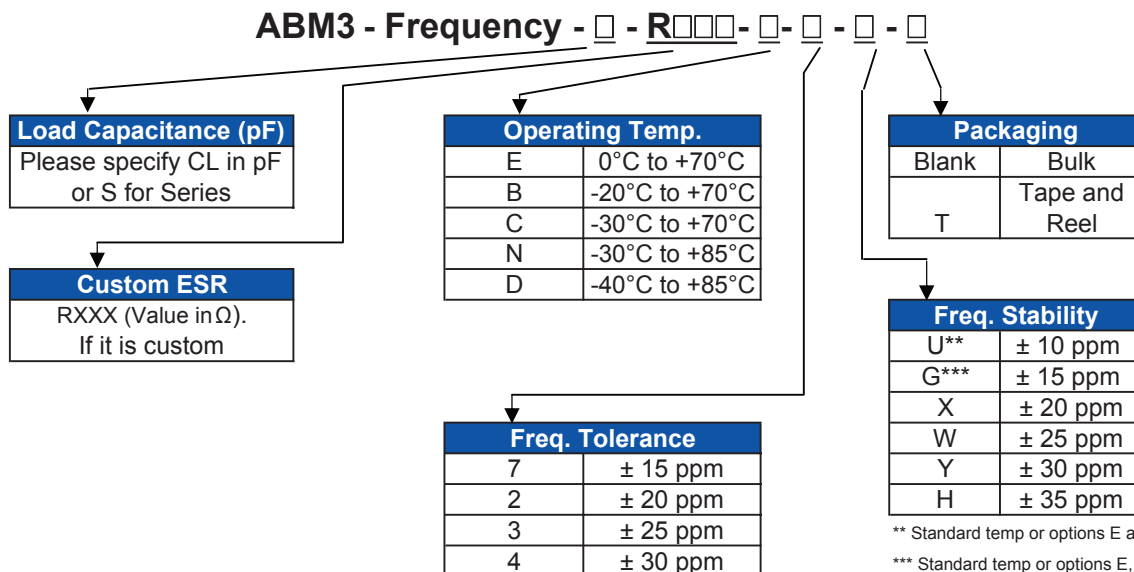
ABM3 - Frequency - □ - R□□□- □- □ - □ - □

| Load Capacitance (pF) |
|---|
| Please specify CL in pF or S for Series |

| Custom ESR |
|---|
| RXXX (Value in Ω). If it is custom |

| Operating Temp. | |
|---|---|
| E | 0°C to +70°C |
| B | -20°C to +70°C |
| C | -30°C to +70°C |
| N | -30°C to +85°C |
| D | -40°C to +85°C |

| Freq. Tolerance | |
|---|---|
| 7 | ± 15 ppm |
| 2 | ± 20 ppm |
| 3 | ± 25 ppm |
| 4 | ± 30 ppm |

| Packaging | |
|---|---|
| Blank | Bulk |
| T | Tape and Reel |

| Freq. Stability | |
|---|---|
| U** | ± 10 ppm |
| G*** | ± 15 ppm |
| X | ± 20 ppm |
| W | ± 25 ppm |
| Y | ± 30 ppm |
| H | ± 35 ppm |

** Standard temp or options E a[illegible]

*** Standard temp or options E, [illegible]